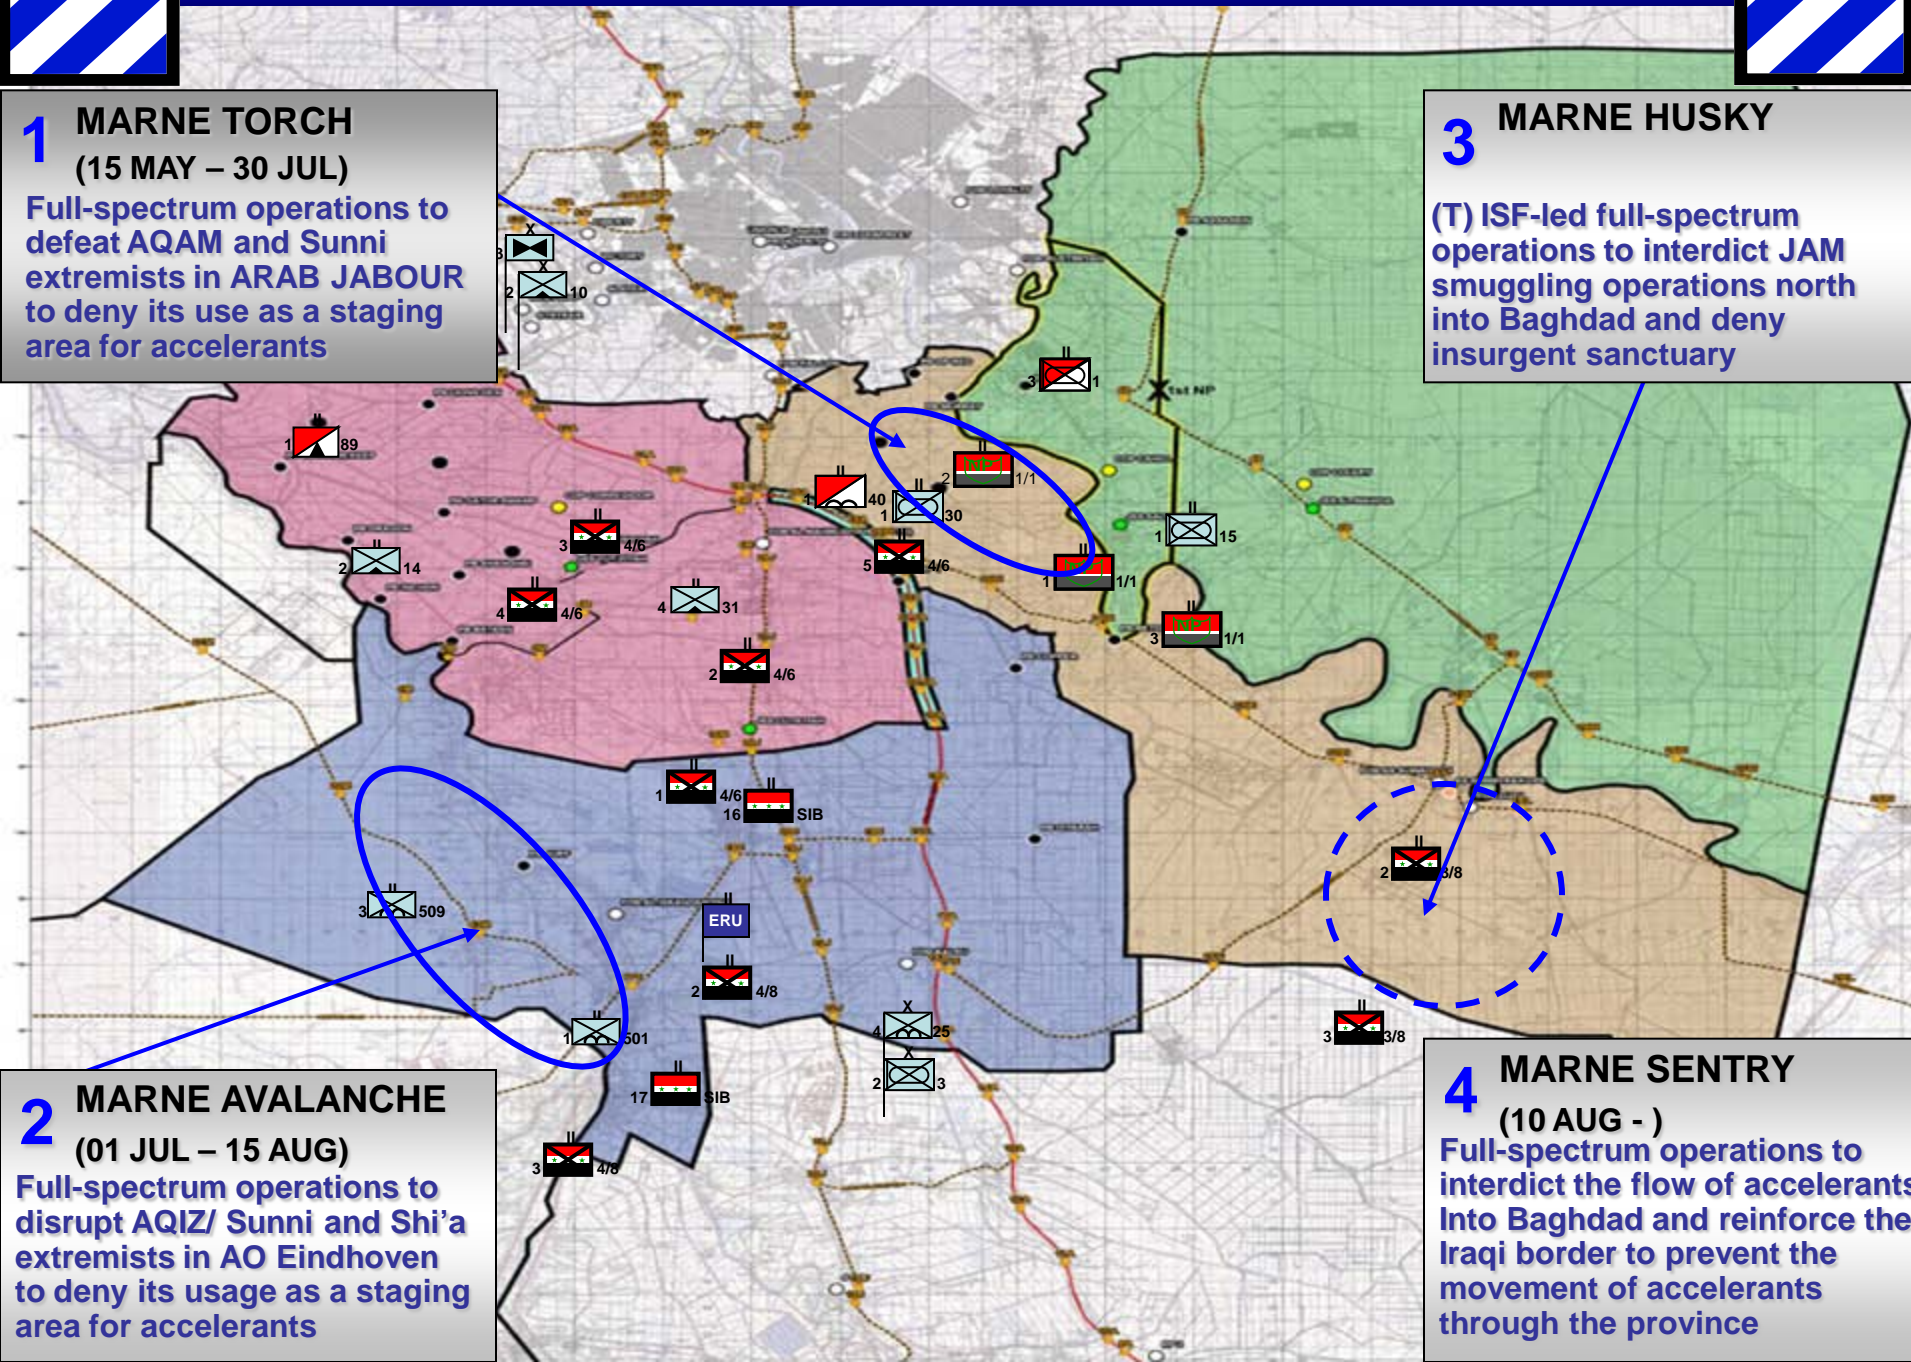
1 MARNE TORCH
(15 MAY – 30 JUL)
Full-spectrum operations to defeat AQAM and Sunni extremists in ARAB JABOUR to deny its use as a staging area for accelerants

3 MARNE HUSKY
(T) ISF-led full-spectrum operations to interdict JAM smuggling operations north into Baghdad and deny insurgent sanctuary

2 MARNE AVALANCHE
(01 JUL – 15 AUG)
Full-spectrum operations to disrupt AQIZ/ Sunni and Shi'a extremists in AO Eindhoven to deny its usage as a staging area for accelerants

4 MARNE SENTRY
(10 AUG - )
Full-spectrum operations to interdict the flow of accelerants Into Baghdad and reinforce the Iraqi border to prevent the movement of accelerants through the province

3 X
2 X 10
1 89
3 1
1st NP
2 1/1
1 40
1 30
3 4/6
2 14
5 4/6
1 15
1 1/1
4 4/6
4 31
3 1/1
2 4/6
1 4/6
16 SIB
2 3/8
3 509
ERU
2 4/8
X
4 25
1 501
X
2 3
3 3/8
17 SIB
3 4/8